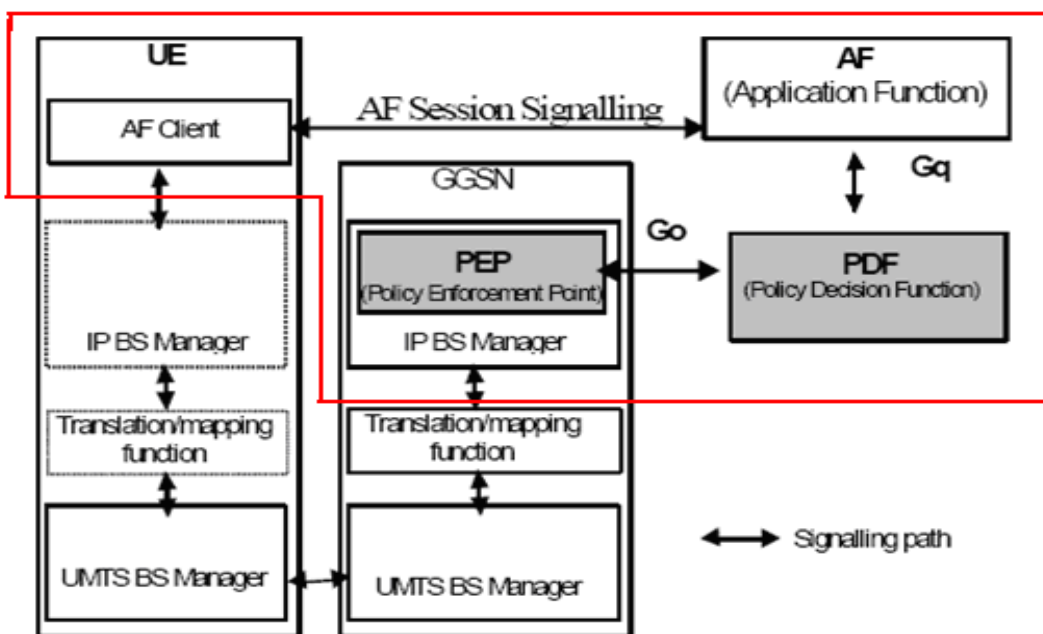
UE

AF Client

AF Session Signalling

AF
(Application Function)

Gq

GGSN

Go

PEP
(Policy Enforcement Point)

PDF
(Policy Decision Function)

IP BS Manager

IP BS Manager

Translation/mapping function

Translation/mapping function

Signalling path

UMTS BS Manager

UMTS BS Manager